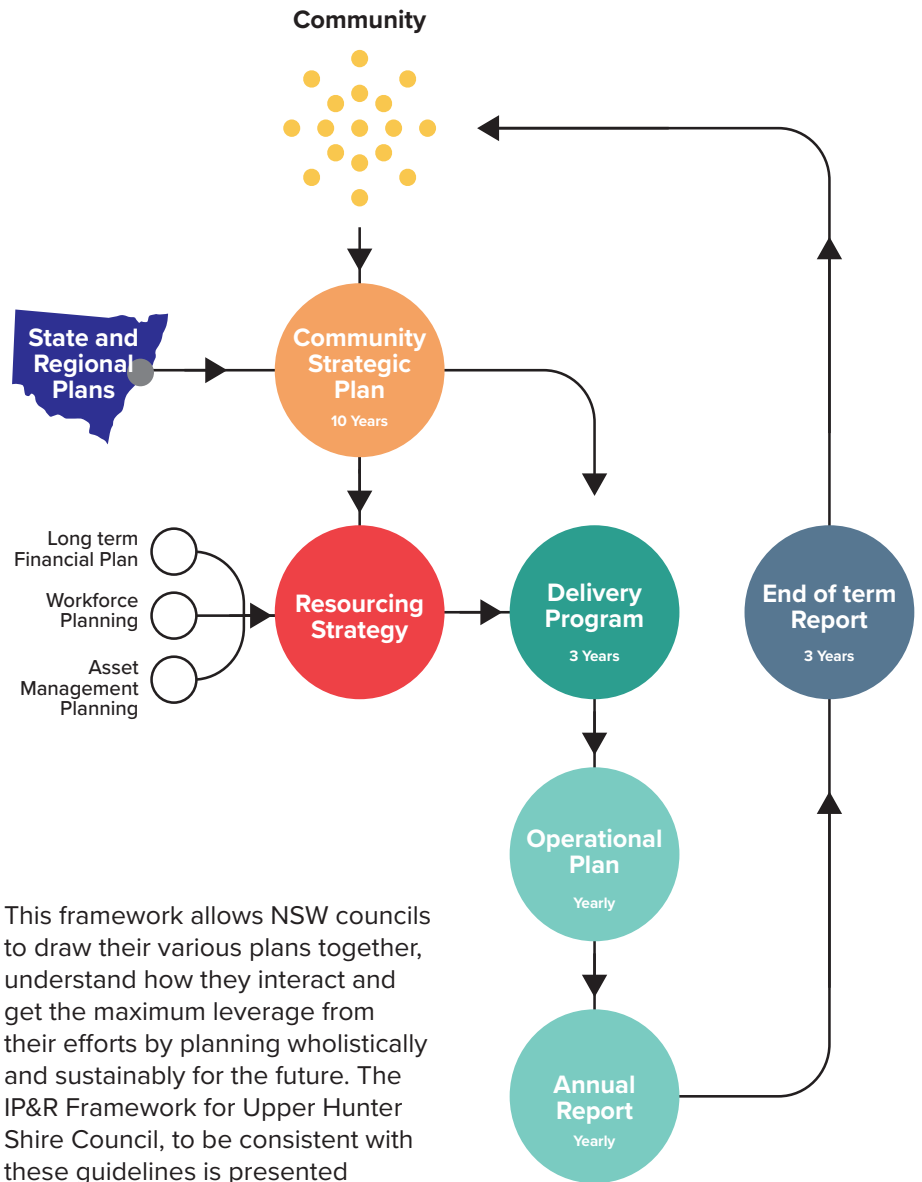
Community

State and Regional Plans

Community Strategic Plan
10 Years

Long term Financial Plan

Workforce Planning

Asset Management Planning

Resourcing Strategy

Delivery Program
3 Years

End of term Report
3 Years

Operational Plan
Yearly

Annual Report
Yearly

This framework allows NSW councils to draw their various plans together, understand how they interact and get the maximum leverage from their efforts by planning wholistically and sustainably for the future. The IP&R Framework for Upper Hunter Shire Council, to be consistent with these guidelines is presented